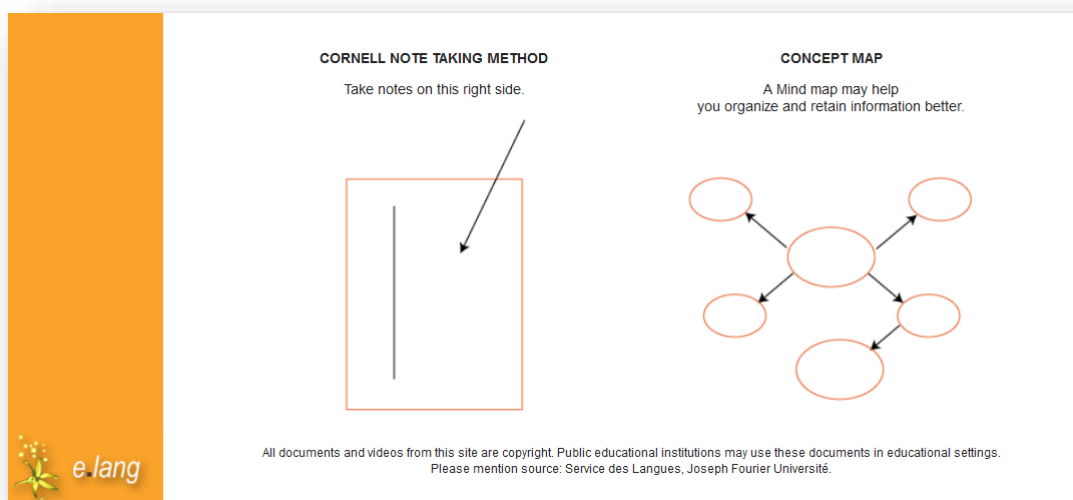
CORNELL NOTE TAKING METHOD

Take notes on this right side.

CONCEPT MAP

A Mind map may help
you organize and retain information better.

e.lang

All documents and videos from this site are copyright. Public educational institutions may use these documents in educational settings.
Please mention source: Service des Langues, Joseph Fourier Université.